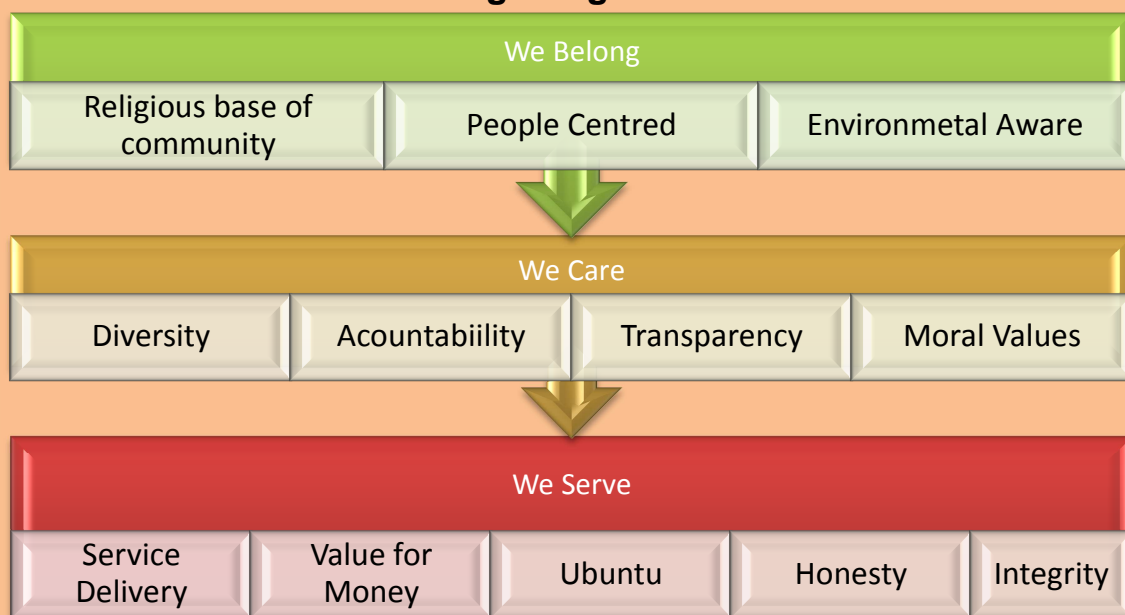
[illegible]

We Belong

Religious base of community

People Centred

Environmetal Aware

We Care

Diversity

Acountabiility

Transparency

Moral Values

We Serve

Service Delivery

Value for Money

Ubuntu

Honesty

Integrity